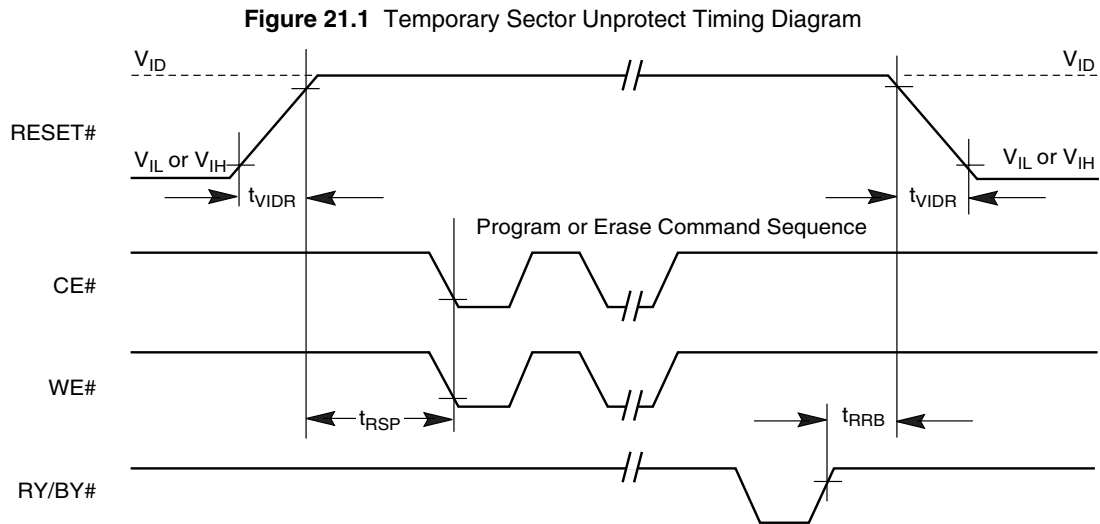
**Figure 21.1** Temporary Sector Unprotect Timing Diagram

$V_{ID}$

$V_{ID}$

RESET#

$V_{IL}$ or $V_{IH}$

$V_{IL}$ or $V_{IH}$

$t_{VIDR}$

$t_{VIDR}$

Program or Erase Command Sequence

CE#

WE#

$t_{RSP}$

$t_{RRB}$

RY/BY#